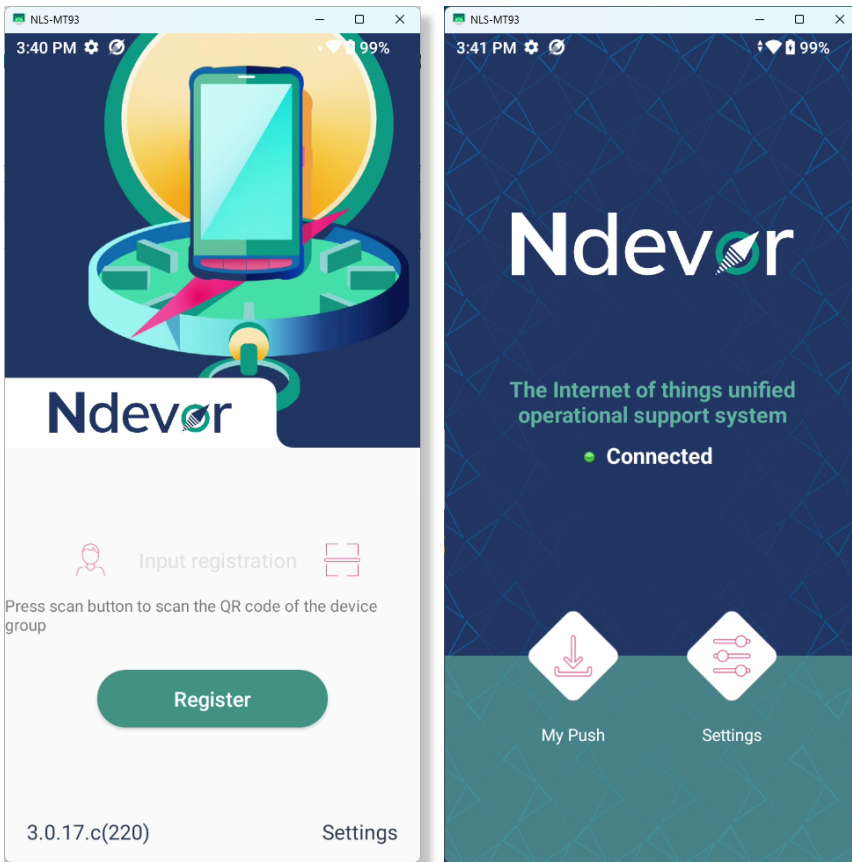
NLS-MT93

3:40 PM 99%

Ndevor

Input registration

Press scan button to scan the QR code of the device group

Register

3.0.17.c(220)

Settings

NLS-MT93

3:41 PM 99%

Ndevor

The Internet of things unified operational support system

Connected

My Push

Settings